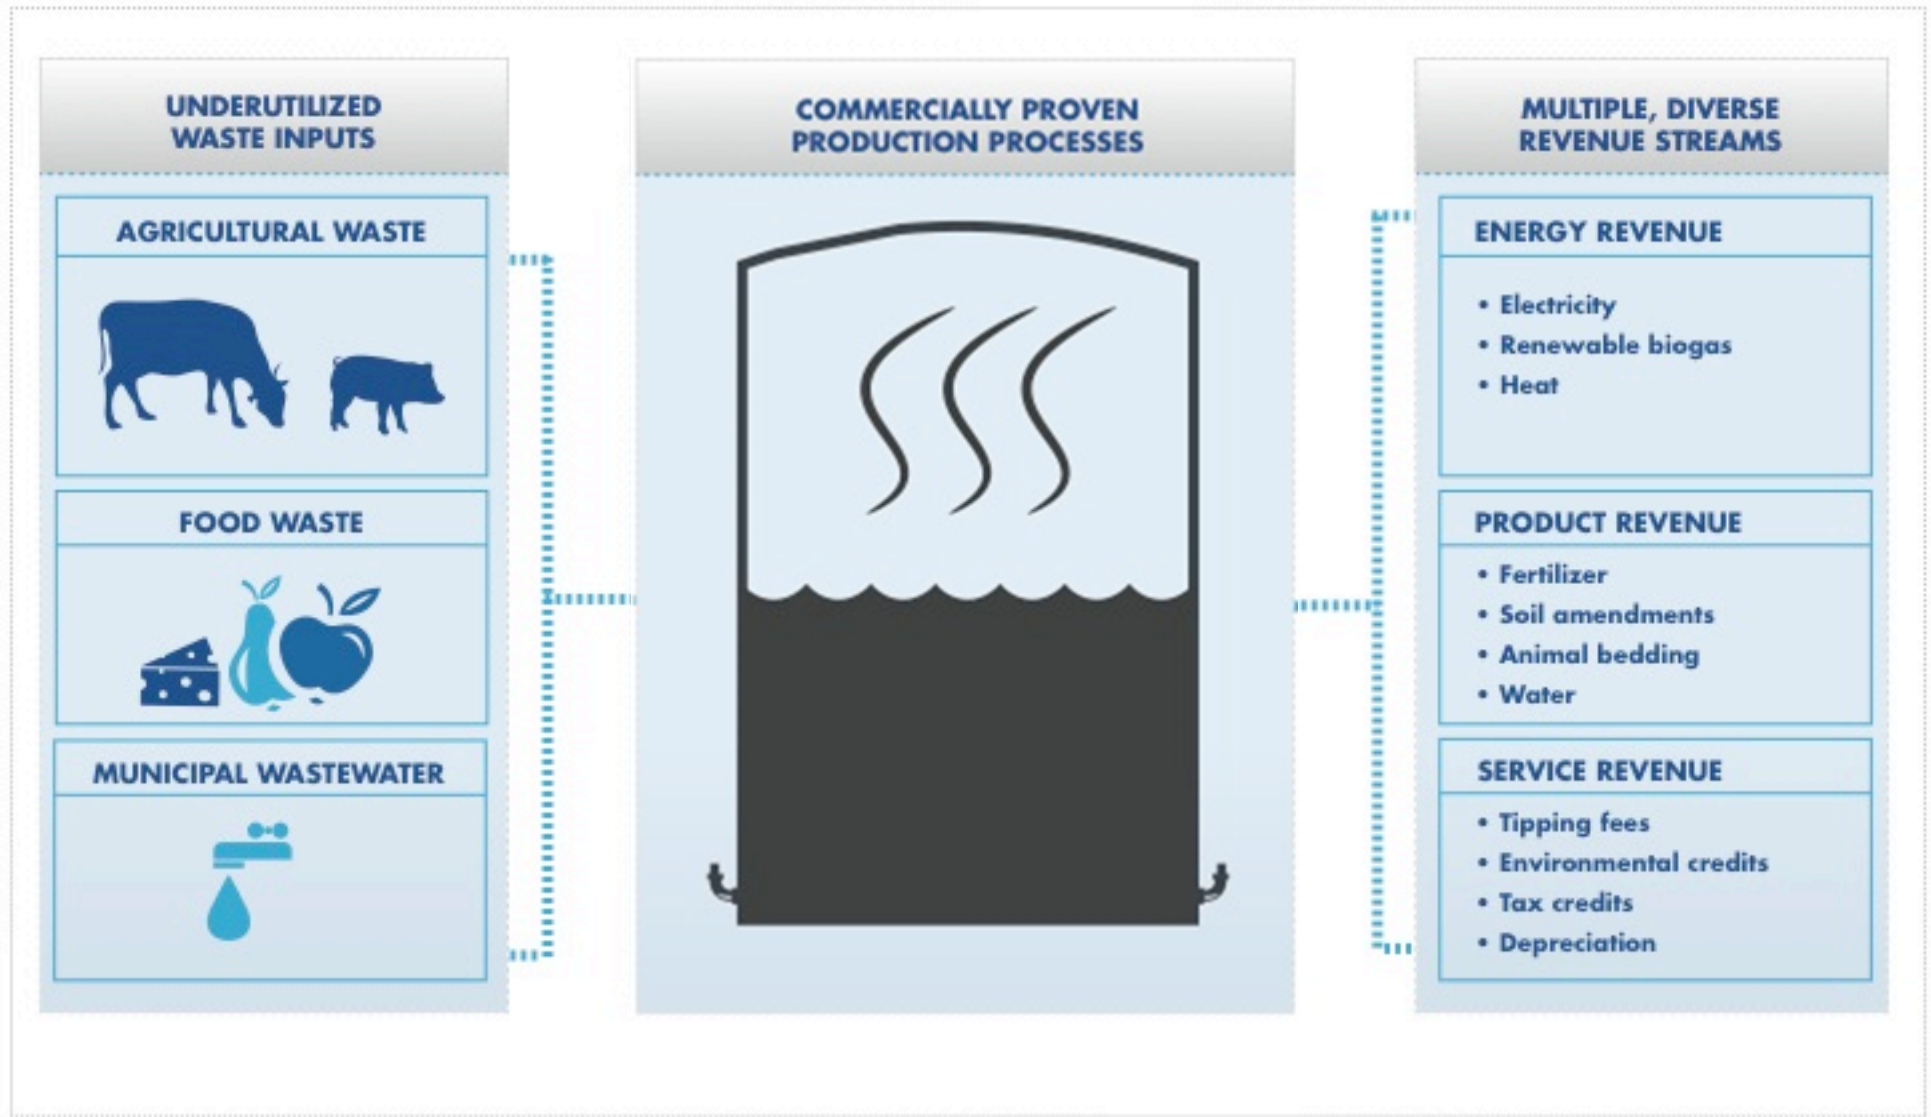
UNDERUTILIZED WASTE INPUTS

AGRICULTURAL WASTE

FOOD WASTE

MUNICIPAL WASTEWATER

COMMERCIALLY PROVEN PRODUCTION PROCESSES

MULTIPLE, DIVERSE REVENUE STREAMS

ENERGY REVENUE

• Electricity
• Renewable biogas
• Heat

PRODUCT REVENUE

• Fertilizer
• Soil amendments
• Animal bedding
• Water

SERVICE REVENUE

• Tipping fees
• Environmental credits
• Tax credits
• Depreciation